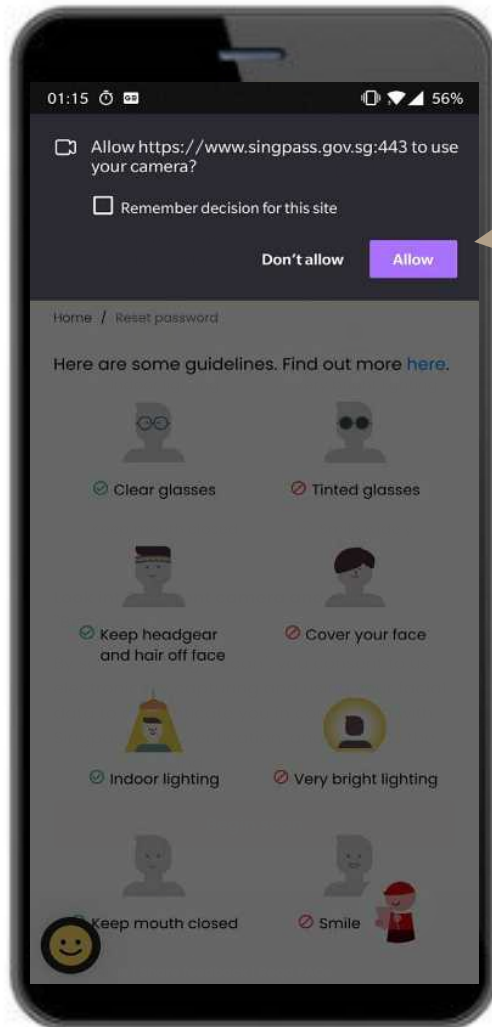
01:15 56%

Allow https://www.singpass.gov.sg:443 to use your camera?

Remember decision for this site

Don't allow

Allow

Home / Reset password

Here are some guidelines. Find out more here.

Clear glasses

Tinted glasses

Keep headgear and hair off face

Cover your face

Indoor lighting

Very bright lighting

Keep mouth closed

Smile